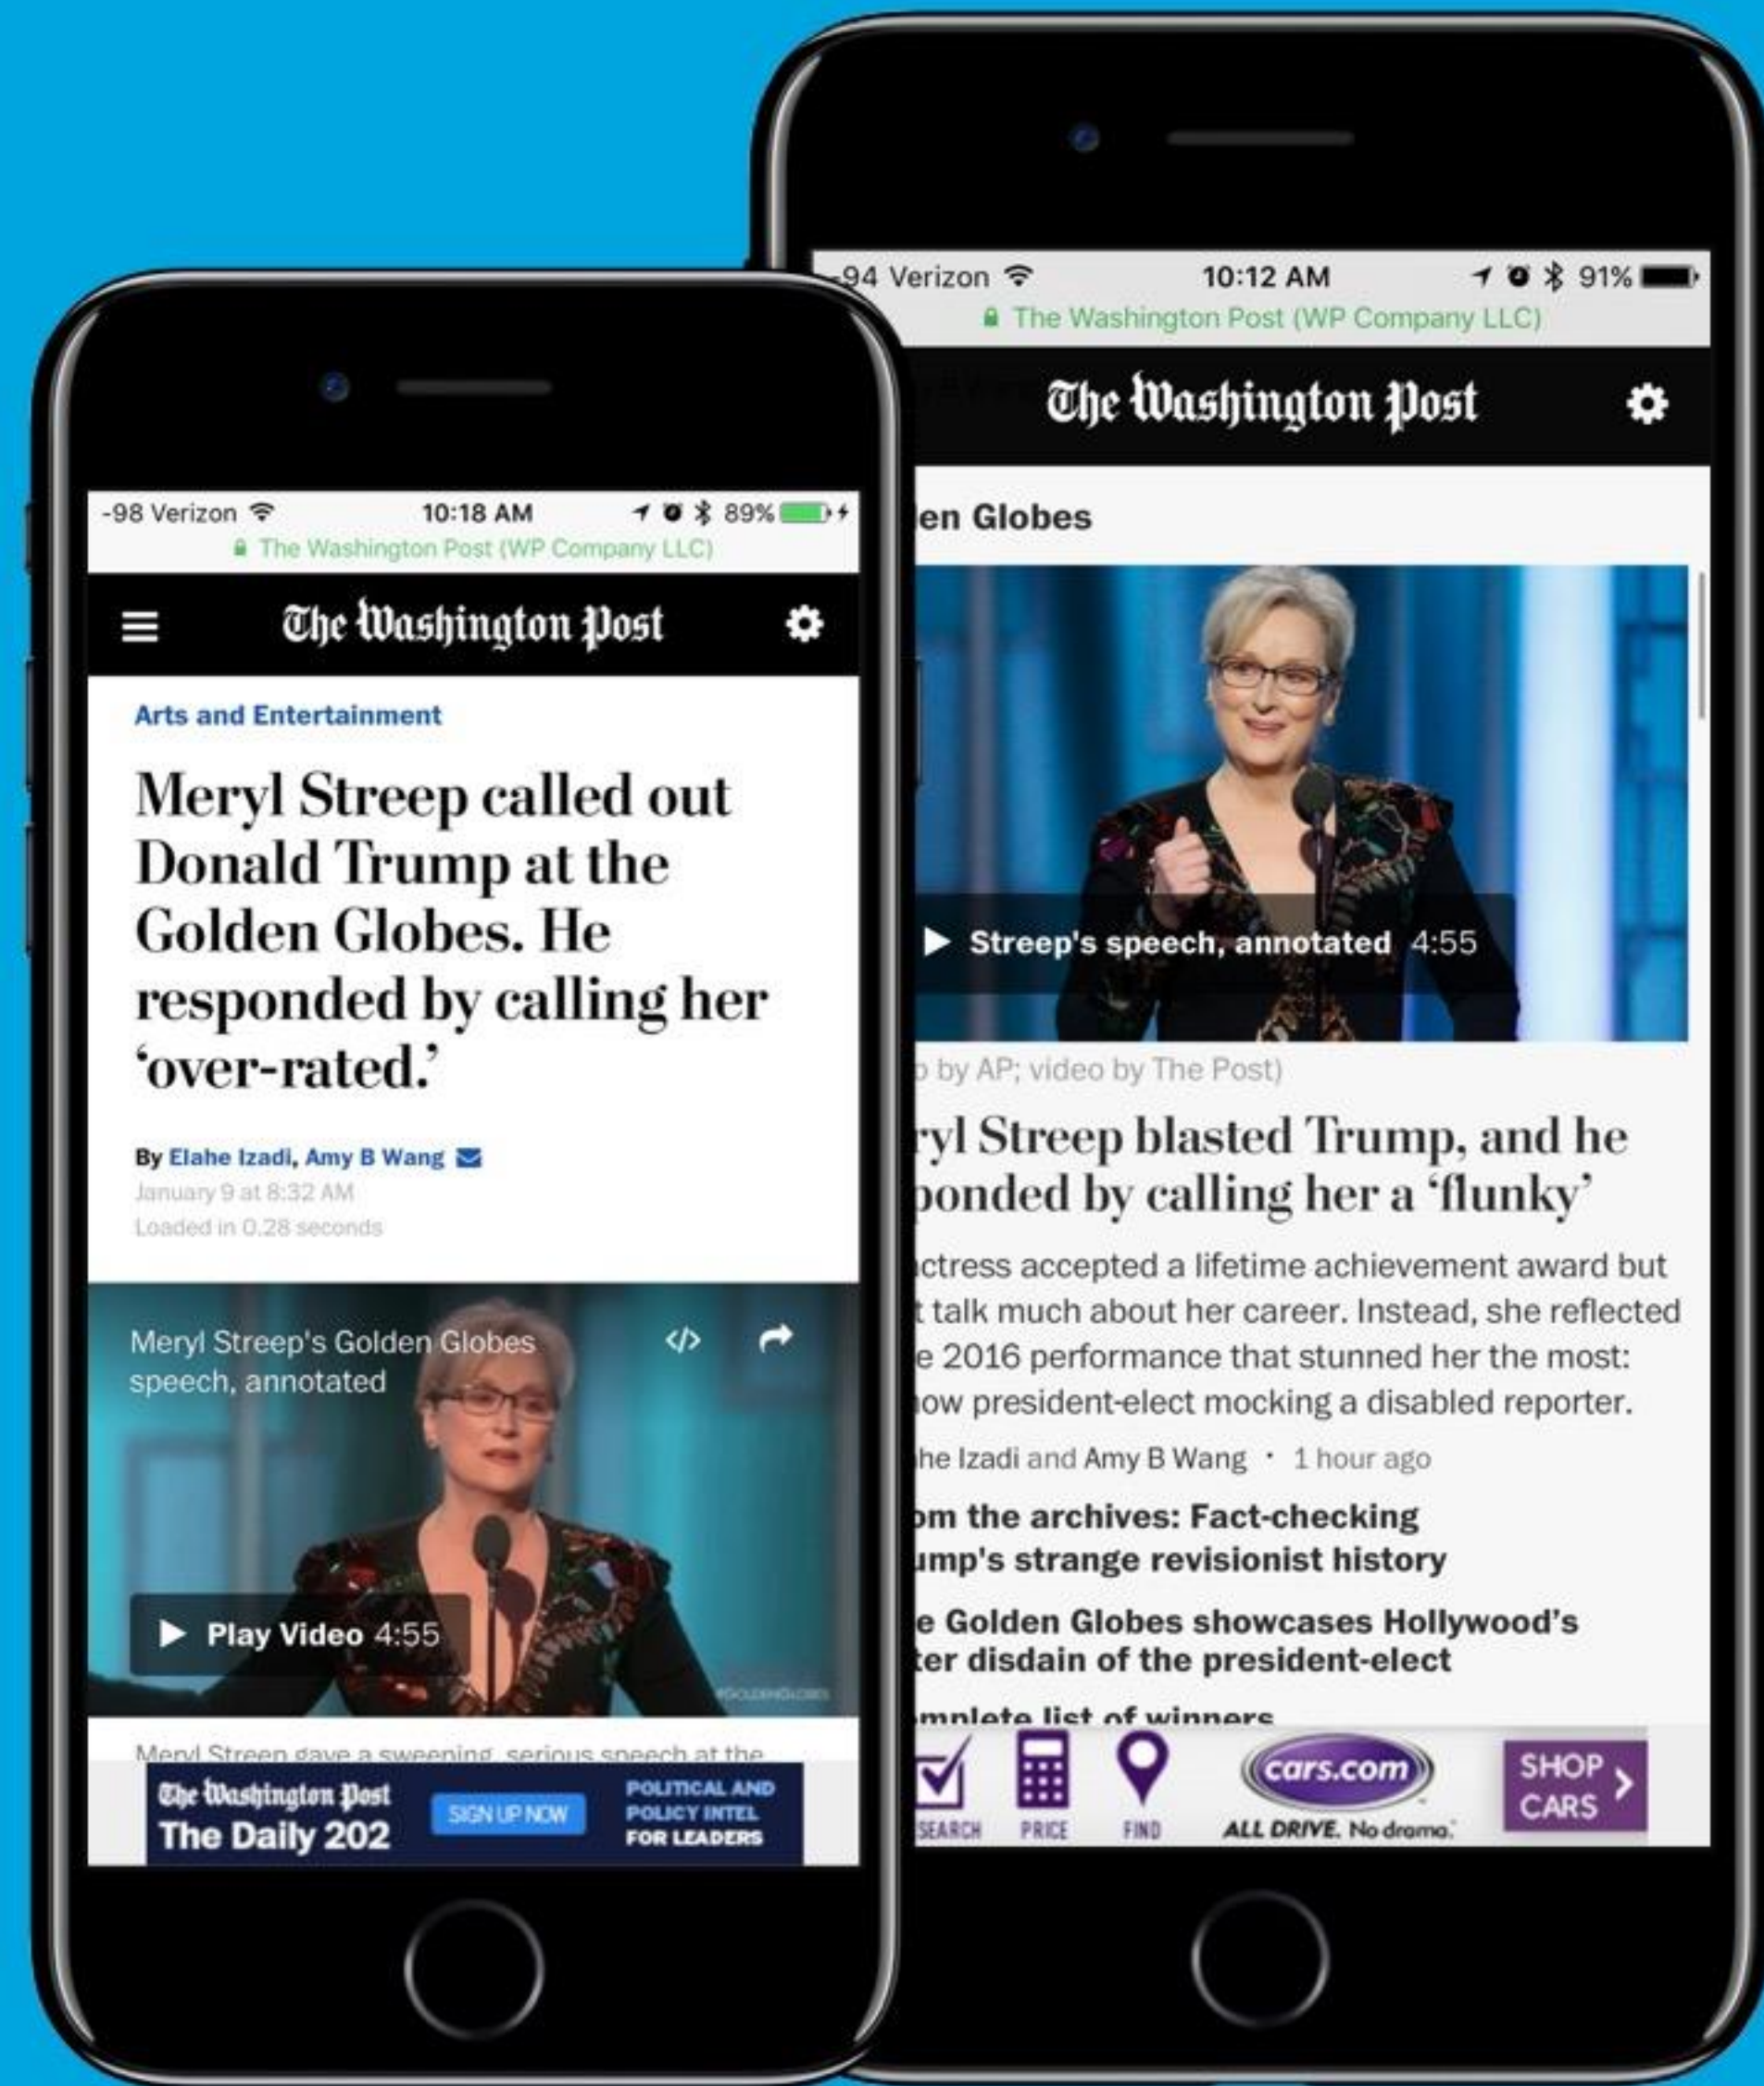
-98 Verizon 10:18 AM 89%
The Washington Post (WP Company LLC)

The Washington Post

Arts and Entertainment

Meryl Streep called out Donald Trump at the Golden Globes. He responded by calling her 'over-rated.'

By Elahe Izadi, Amy B Wang
January 9 at 8:32 AM
Loaded in 0.28 seconds

Meryl Streep's Golden Globes speech, annotated

Play Video 4:55

#GOLDENGLOBES

Meryl Streep gave a sweeping, serious speech at the

The Washington Post The Daily 202 SIGN UP NOW POLITICAL AND POLICY INTEL FOR LEADERS

-94 Verizon 10:12 AM 91%
The Washington Post (WP Company LLC)

The Washington Post

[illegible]en Globes

Streep's speech, annotated 4:55

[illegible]o by AP; video by The Post)

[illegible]ryl Streep blasted Trump, and he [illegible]ponded by calling her a 'flunky'

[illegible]ctress accepted a lifetime achievement award but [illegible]t talk much about her career. Instead, she reflected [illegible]e 2016 performance that stunned her the most: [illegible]ow president-elect mocking a disabled reporter.

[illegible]he Izadi and Amy B Wang · 1 hour ago

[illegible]om the archives: Fact-checking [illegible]ump's strange revisionist history

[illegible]e Golden Globes showcases Hollywood's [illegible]ter disdain of the president-elect

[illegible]mplete list of winners

SEARCH PRICE FIND cars.com ALL DRIVE. No drama. SHOP CARS